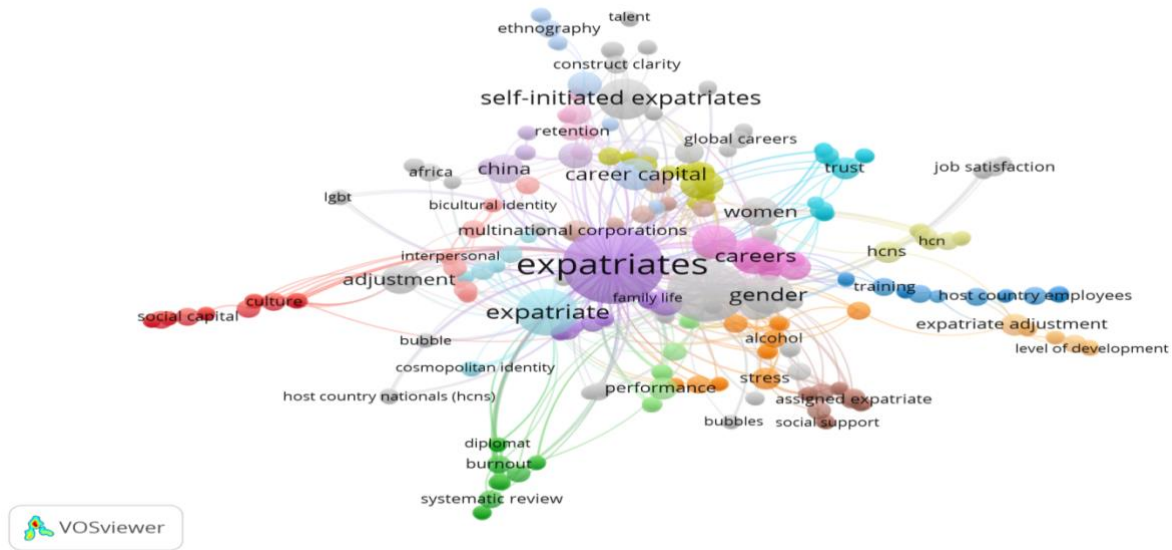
talent
ethnography
construct clarity
self-initiated expatriates
retention
global careers
china
africa
career capital
trust
job satisfaction
lgbt
bicultural identity
women
multinational corporations
hcn
hcns
interpersonal
careers
expatriates
adjustment
training
culture
gender
host country employees
social capital
family life
expatriate
expatriate adjustment
bubble
alcohol
level of development
cosmopolitan identity
stress
performance
host country nationals (hcns)
assigned expatriate
bubbles
social support
diplomat
burnout
systematic review
VOSviewer